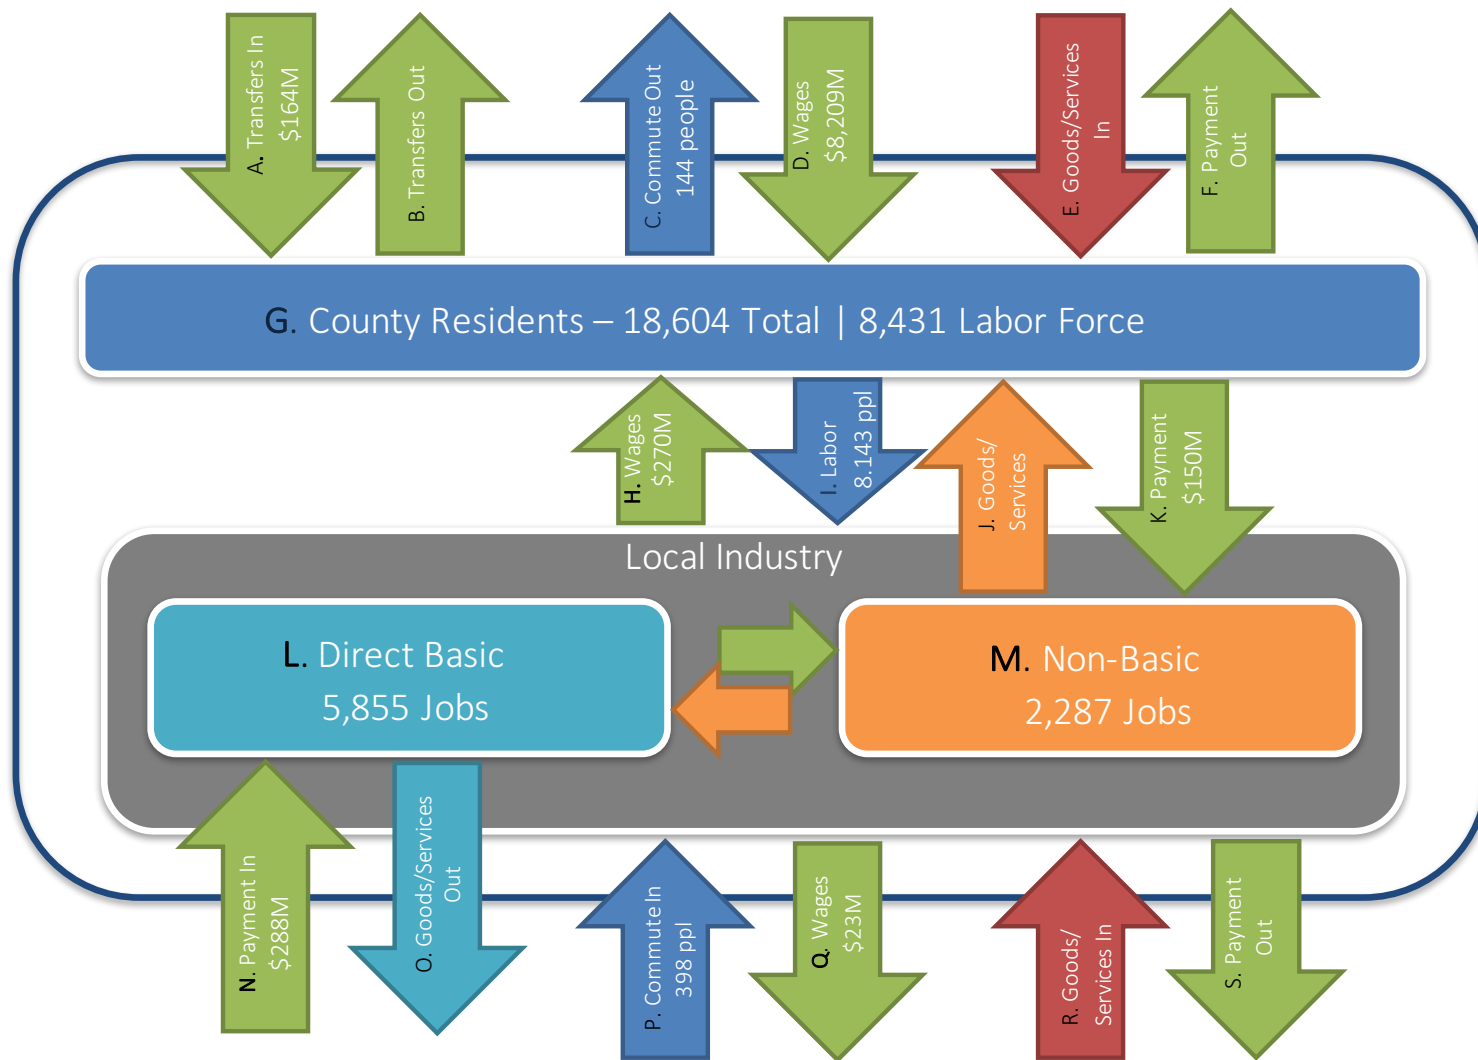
A. Transfers In $164M

B. Transfers Out

C. Commute Out 144 people

D. Wages $8,209M

E. Goods/Services In

F. Payment Out

G. County Residents – 18,604 Total | 8,431 Labor Force

H. Wages $270M

I. Labor 8,143 ppl

J. Goods/ Services

K. Payment $150M

Local Industry

L. Direct Basic 5,855 Jobs

M. Non-Basic 2,287 Jobs

N. Payment In $288M

O. Goods/Services Out

P. Commute In 398 ppl

Q. Wages $23M

R. Goods/ Services In

S. Payment Out